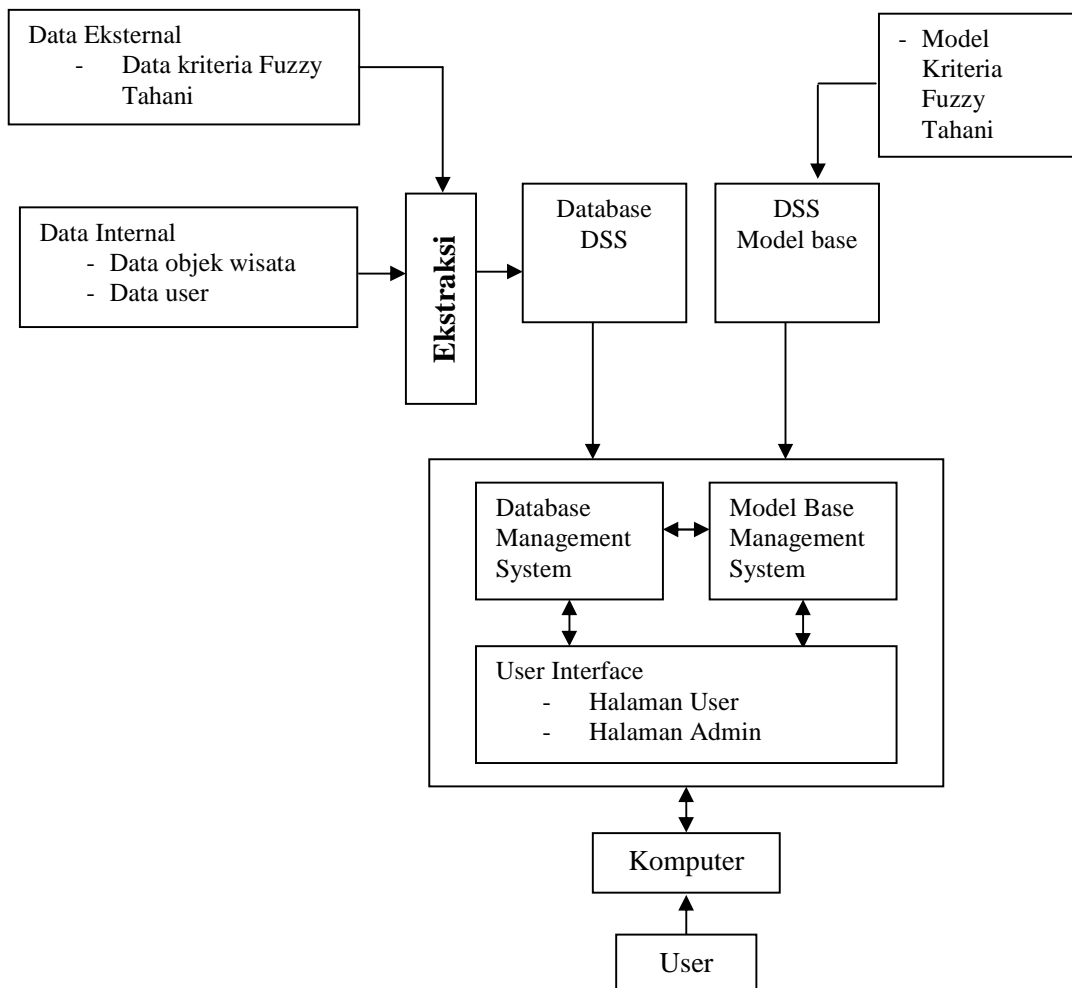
Data Eksternal
- Data kriteria Fuzzy Tahani

- Model Kriteria Fuzzy Tahani

Data Internal
- Data objek wisata
- Data user

Ekstraksi

Database DSS

DSS Model base

Database Management System

Model Base Management System

User Interface
- Halaman User
- Halaman Admin

Komputer

User